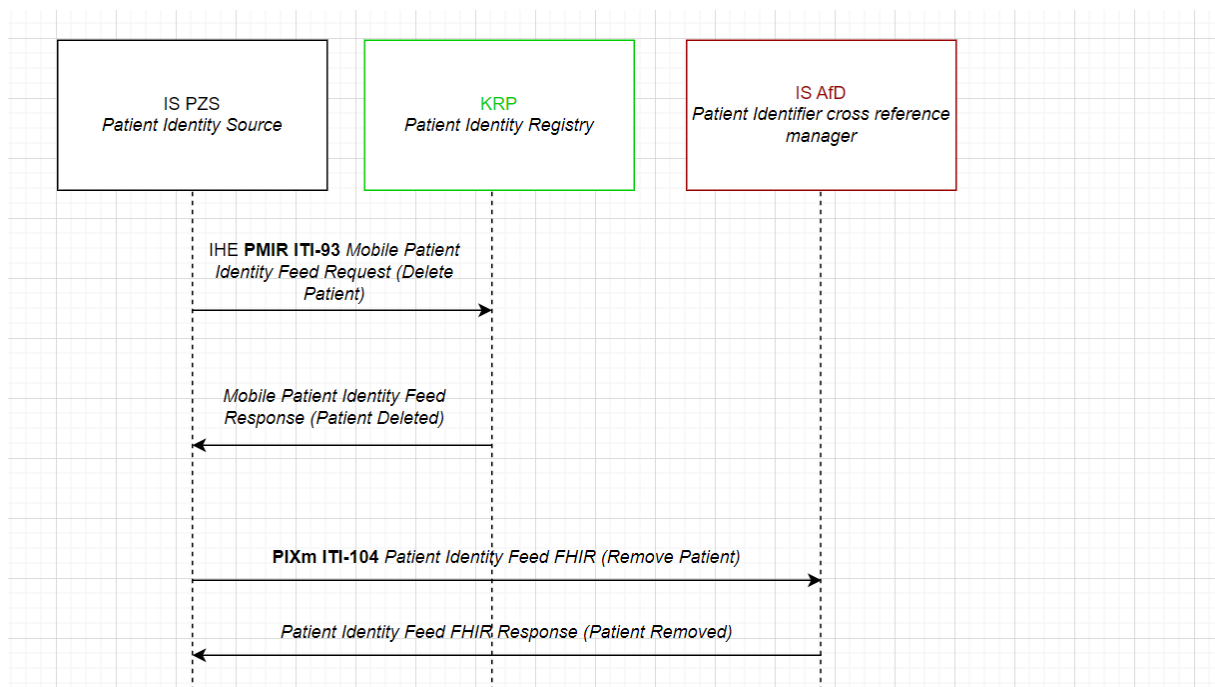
IS PZS
Patient Identity Source

KRP
Patient Identity Registry

IS AfD
Patient Identifier cross reference manager

IHE PMIR ITI-93 Mobile Patient Identity Feed Request (Delete Patient)

Mobile Patient Identity Feed Response (Patient Deleted)

PIXm ITI-104 Patient Identity Feed FHIR (Remove Patient)

Patient Identity Feed FHIR Response (Patient Removed)